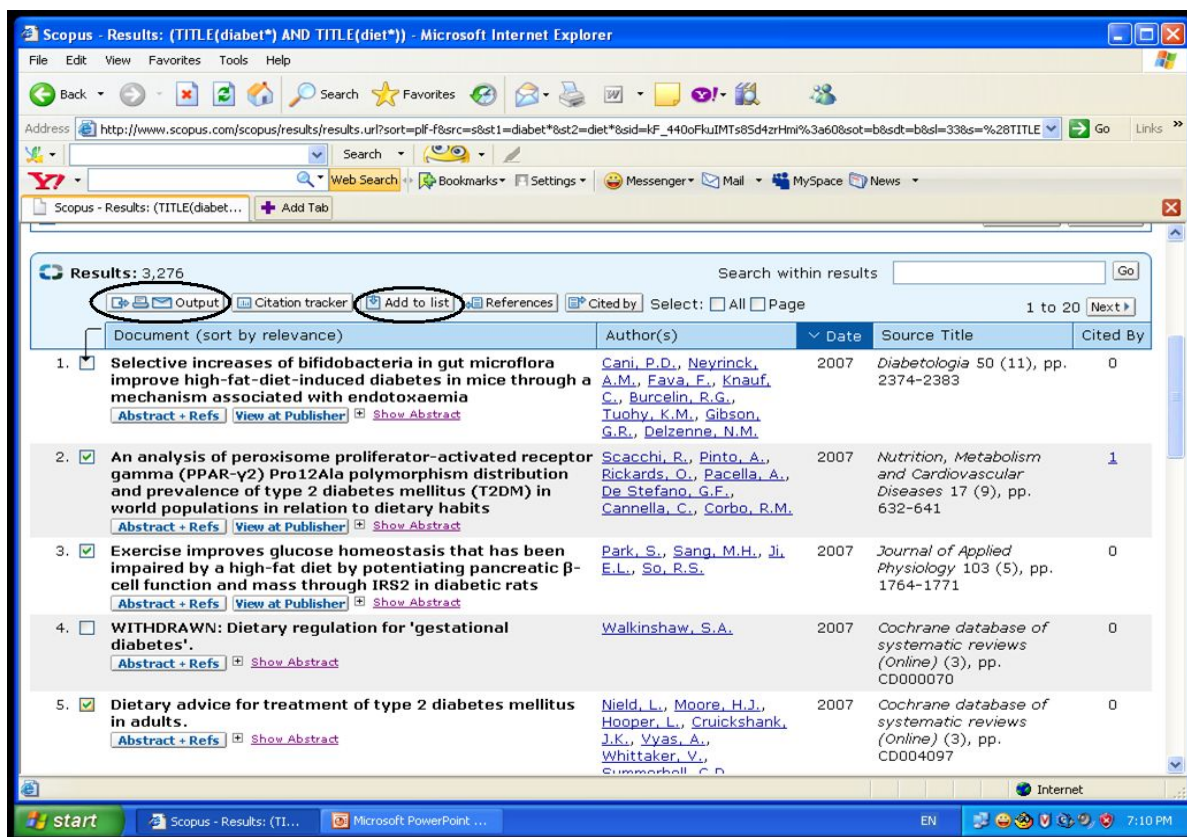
Scopus - Results: (TITLE(diabet*) AND TITLE(diet*)) - Microsoft Internet Explorer

File Edit View Favorites Tools Help

Back Search Favorites

Address http://www.scopus.com/scopus/results/results.url?sort=plf-f&src=s&st1=diabet*&st2=diet*&sid=kF_440oFkuIMTs8Sd4zrHmi%3a60&sot=b&sdt=b&sl=33&s=%28TITLE Go Links

Search

Web Search Bookmarks Settings Messenger Mail MySpace News

Scopus - Results: (TITLE(diabet... Add Tab

Results: 3,276

Search within results Go

Output Citation tracker Add to list References Cited by Select: All Page

1 to 20 Next

| | Document (sort by relevance) | Author(s) | Date | Source Title | Cited By |
|---|---|---|---|---|---|
| 1. | Selective increases of bifidobacteria in gut microflora improve high-fat-diet-induced diabetes in mice through a mechanism associated with endotoxaemia Abstract + Refs View at Publisher Show Abstract | Cani, P.D., Neyrinck, A.M., Fava, F., Knauf, C., Burcelin, R.G., Tuohy, K.M., Gibson, G.R., Delzenne, N.M. | 2007 | Diabetologia 50 (11), pp. 2374-2383 | 0 |
| 2. | An analysis of peroxisome proliferator-activated receptor gamma (PPAR-γ2) Pro12Ala polymorphism distribution and prevalence of type 2 diabetes mellitus (T2DM) in world populations in relation to dietary habits Abstract + Refs View at Publisher Show Abstract | Scacchi, R., Pinto, A., Rickards, O., Pacella, A., De Stefano, G.F., Cannella, C., Corbo, R.M. | 2007 | Nutrition, Metabolism and Cardiovascular Diseases 17 (9), pp. 632-641 | 1 |
| 3. | Exercise improves glucose homeostasis that has been impaired by a high-fat diet by potentiating pancreatic β-cell function and mass through IRS2 in diabetic rats Abstract + Refs View at Publisher Show Abstract | Park, S., Sang, M.H., Ji, E.L., So, R.S. | 2007 | Journal of Applied Physiology 103 (5), pp. 1764-1771 | 0 |
| 4. | WITHDRAWN: Dietary regulation for 'gestational diabetes'. Abstract + Refs Show Abstract | Walkinshaw, S.A. | 2007 | Cochrane database of systematic reviews (Online) (3), pp. CD000070 | 0 |
| 5. | Dietary advice for treatment of type 2 diabetes mellitus in adults. Abstract + Refs Show Abstract | Nield, L., Moore, H.J., Hooper, L., Cruickshank, J.K., Vyas, A., Whittaker, V., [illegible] | 2007 | Cochrane database of systematic reviews (Online) (3), pp. CD004097 | 0 |

Internet

start Scopus - Results: (TI... Microsoft PowerPoint ... EN 7:10 PM